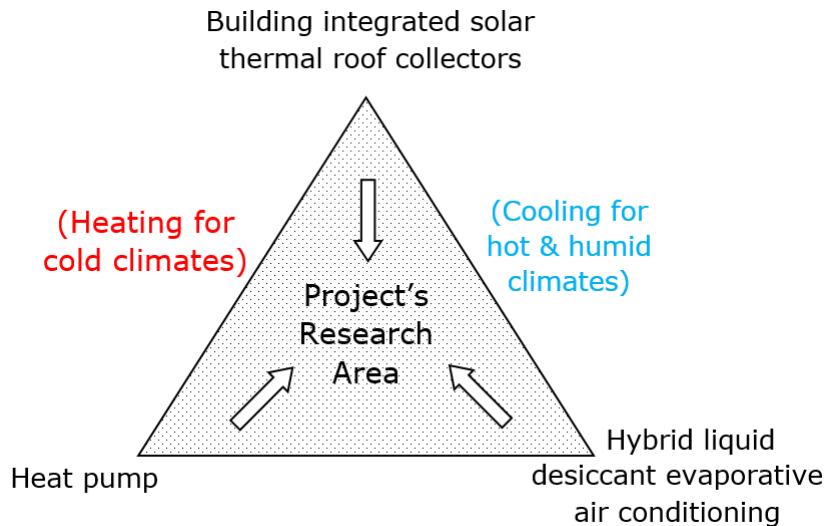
Building integrated solar thermal roof collectors

(Heating for cold climates)

(Cooling for hot & humid climates)

Project's Research Area

Heat pump

Hybrid liquid desiccant evaporative air conditioning